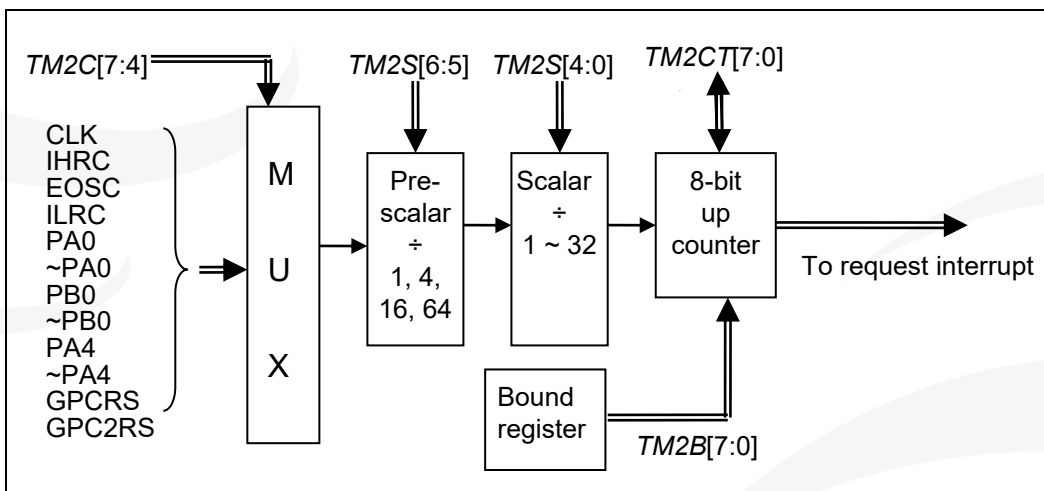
TM2C[7:4]

TM2S[6:5]

TM2S[4:0]

TM2CT[7:0]

CLK
IHRC
EOSC
ILRC
PA0
~PA0
PB0
~PB0
PA4
~PA4
GPCRS
GPC2RS

M
U
X

Pre-scalar
÷
1, 4, 16, 64

Scalar
÷
1 ~ 32

8-bit up counter

To request interrupt

Bound register

TM2B[7:0]